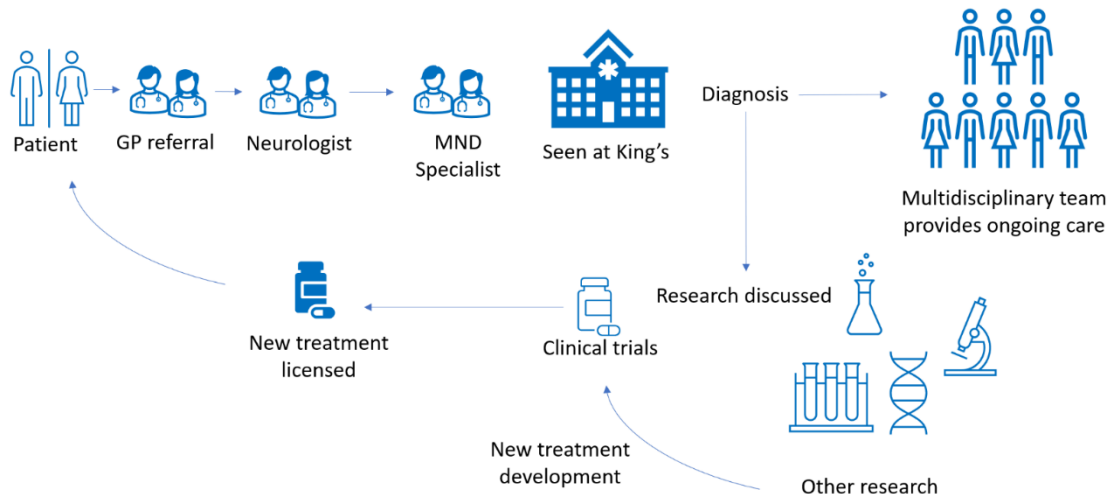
Patient

GP referral

Neurologist

MND Specialist

Seen at King’s

Diagnosis

Multidisciplinary team provides ongoing care

Research discussed

Clinical trials

New treatment licensed

New treatment development

Other research